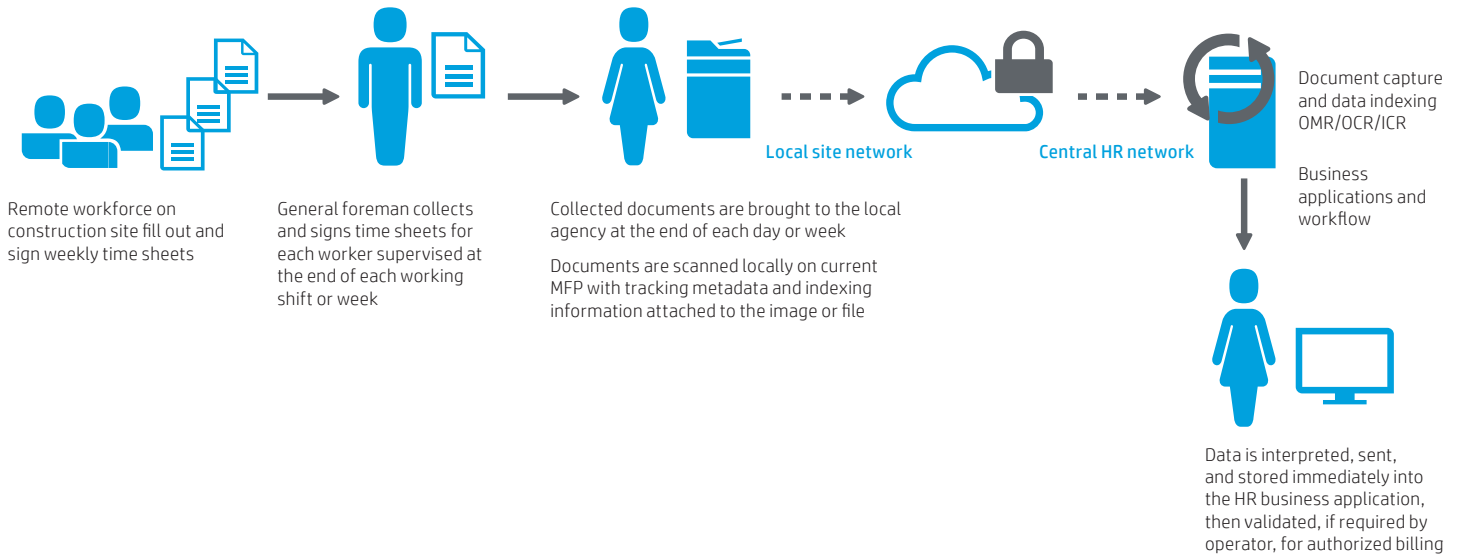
Local site network

Central HR network

Document capture and data indexing OMR/OCR/ICR

Business applications and workflow

Remote workforce on construction site fill out and sign weekly time sheets

General foreman collects and signs time sheets for each worker supervised at the end of each working shift or week

Collected documents are brought to the local agency at the end of each day or week

Documents are scanned locally on current MFP with tracking metadata and indexing information attached to the image or file

Data is interpreted, sent, and stored immediately into the HR business application, then validated, if required by operator, for authorized billing